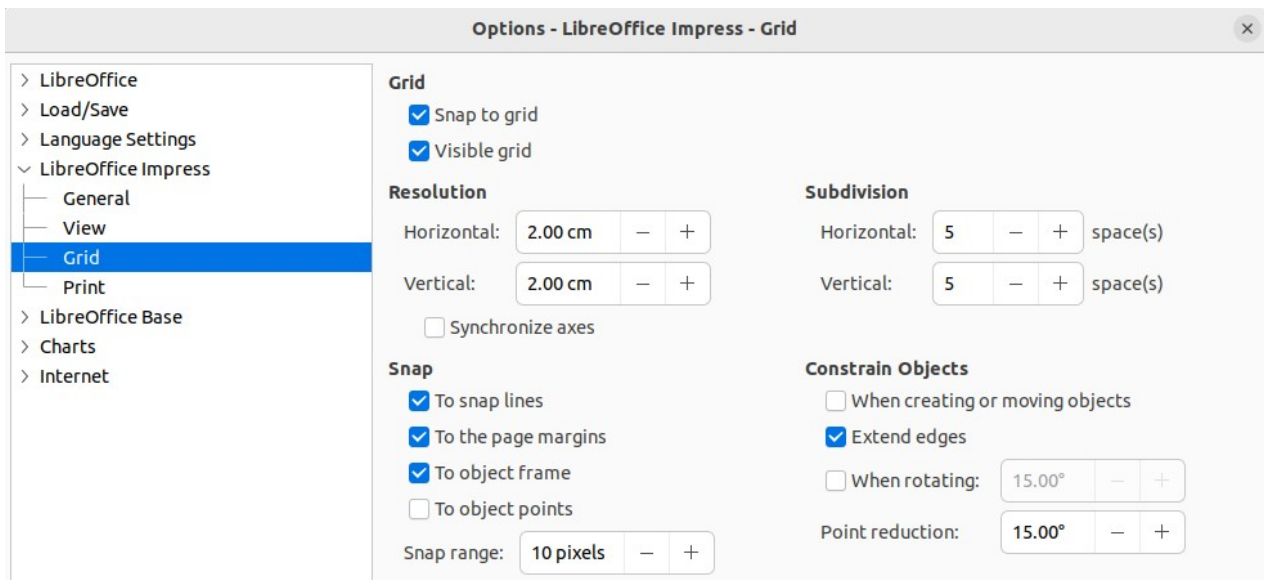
Options - LibreOffice Impress - Grid

×

LibreOffice
Load/Save
Language Settings
LibreOffice Impress
General
View
Grid
Print
LibreOffice Base
Charts
Internet

Grid
Snap to grid
Visible grid

Resolution
Horizontal: 2.00 cm − +
Vertical: 2.00 cm − +
Synchronize axes

Subdivision
Horizontal: 5 − + space(s)
Vertical: 5 − + space(s)

Snap
To snap lines
To the page margins
To object frame
To object points
Snap range: 10 pixels − +

Constrain Objects
When creating or moving objects
Extend edges
When rotating: 15.00° − +
Point reduction: 15.00° − +